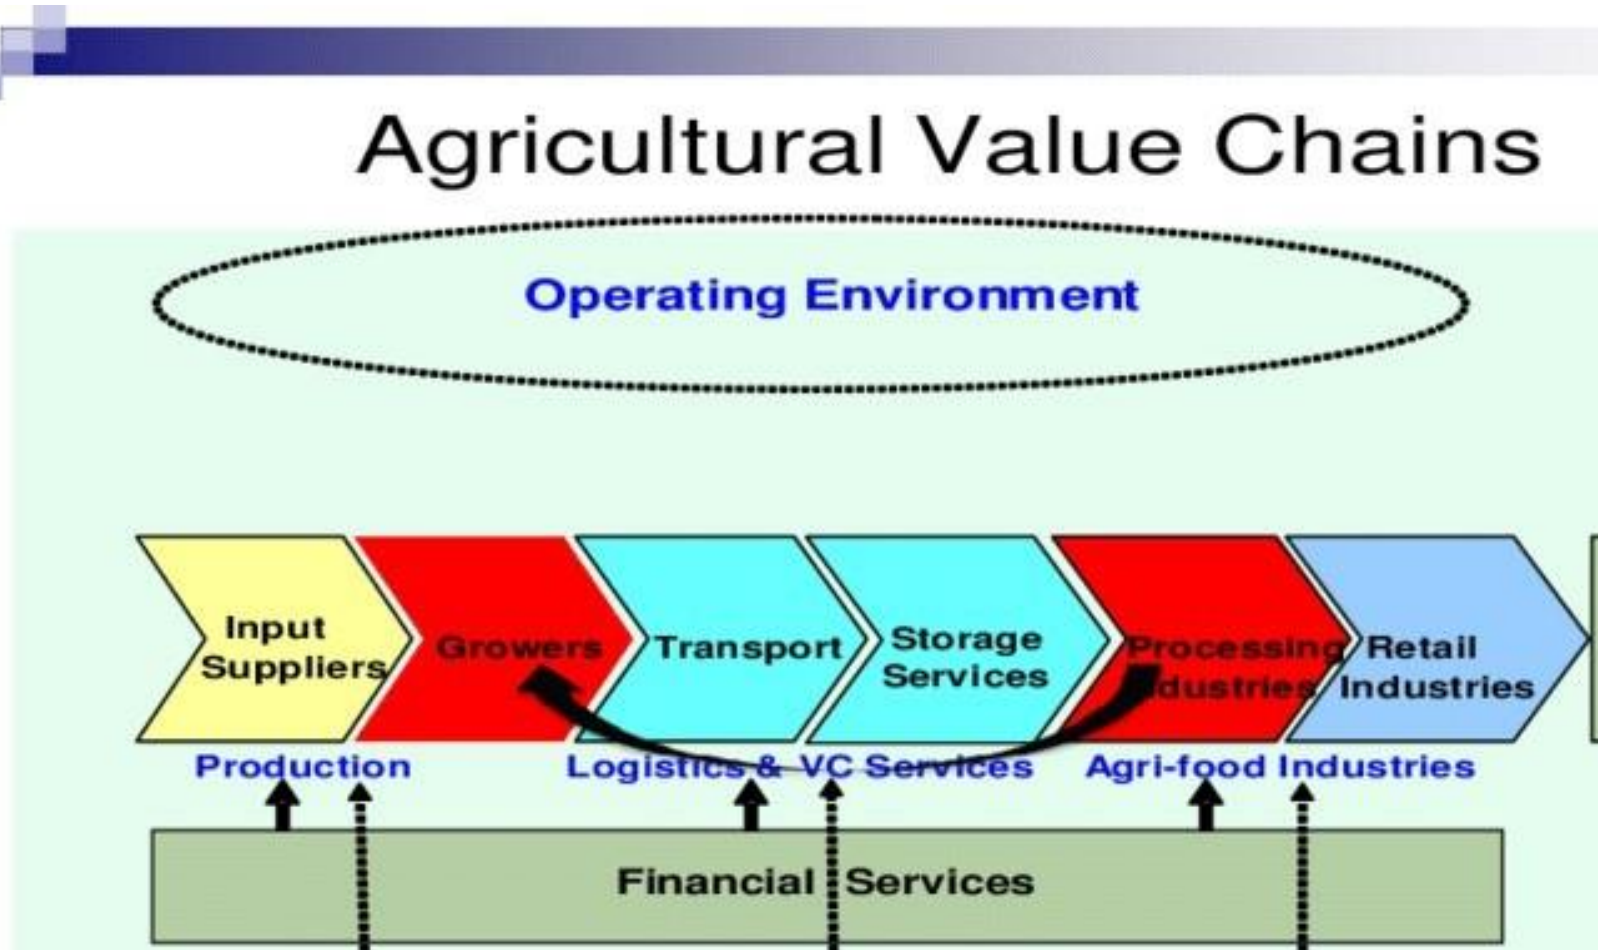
Agricultural Value Chains

Operating Environment

Input Suppliers

Growers

Transport

Storage Services

Processing Industries

Retail Industries

Production

Logistics & VC Services

Agri-food Industries

Financial Services